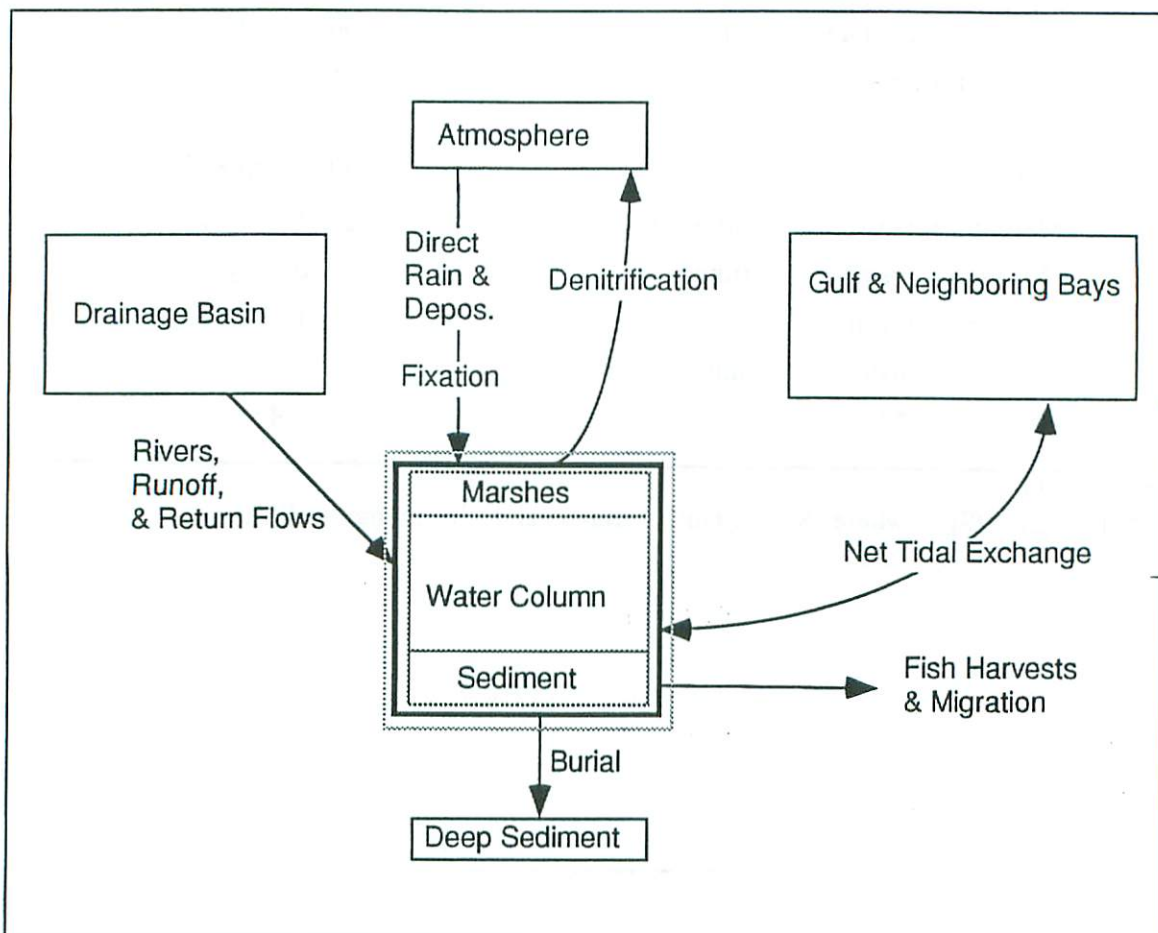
Atmosphere

Drainage Basin

Direct Rain & Depos.

Fixation

Denitrification

Gulf & Neighboring Bays

Rivers, Runoff, & Return Flows

Marshes

Water Column

Sediment

Net Tidal Exchange

Fish Harvests & Migration

Burial

Deep Sediment